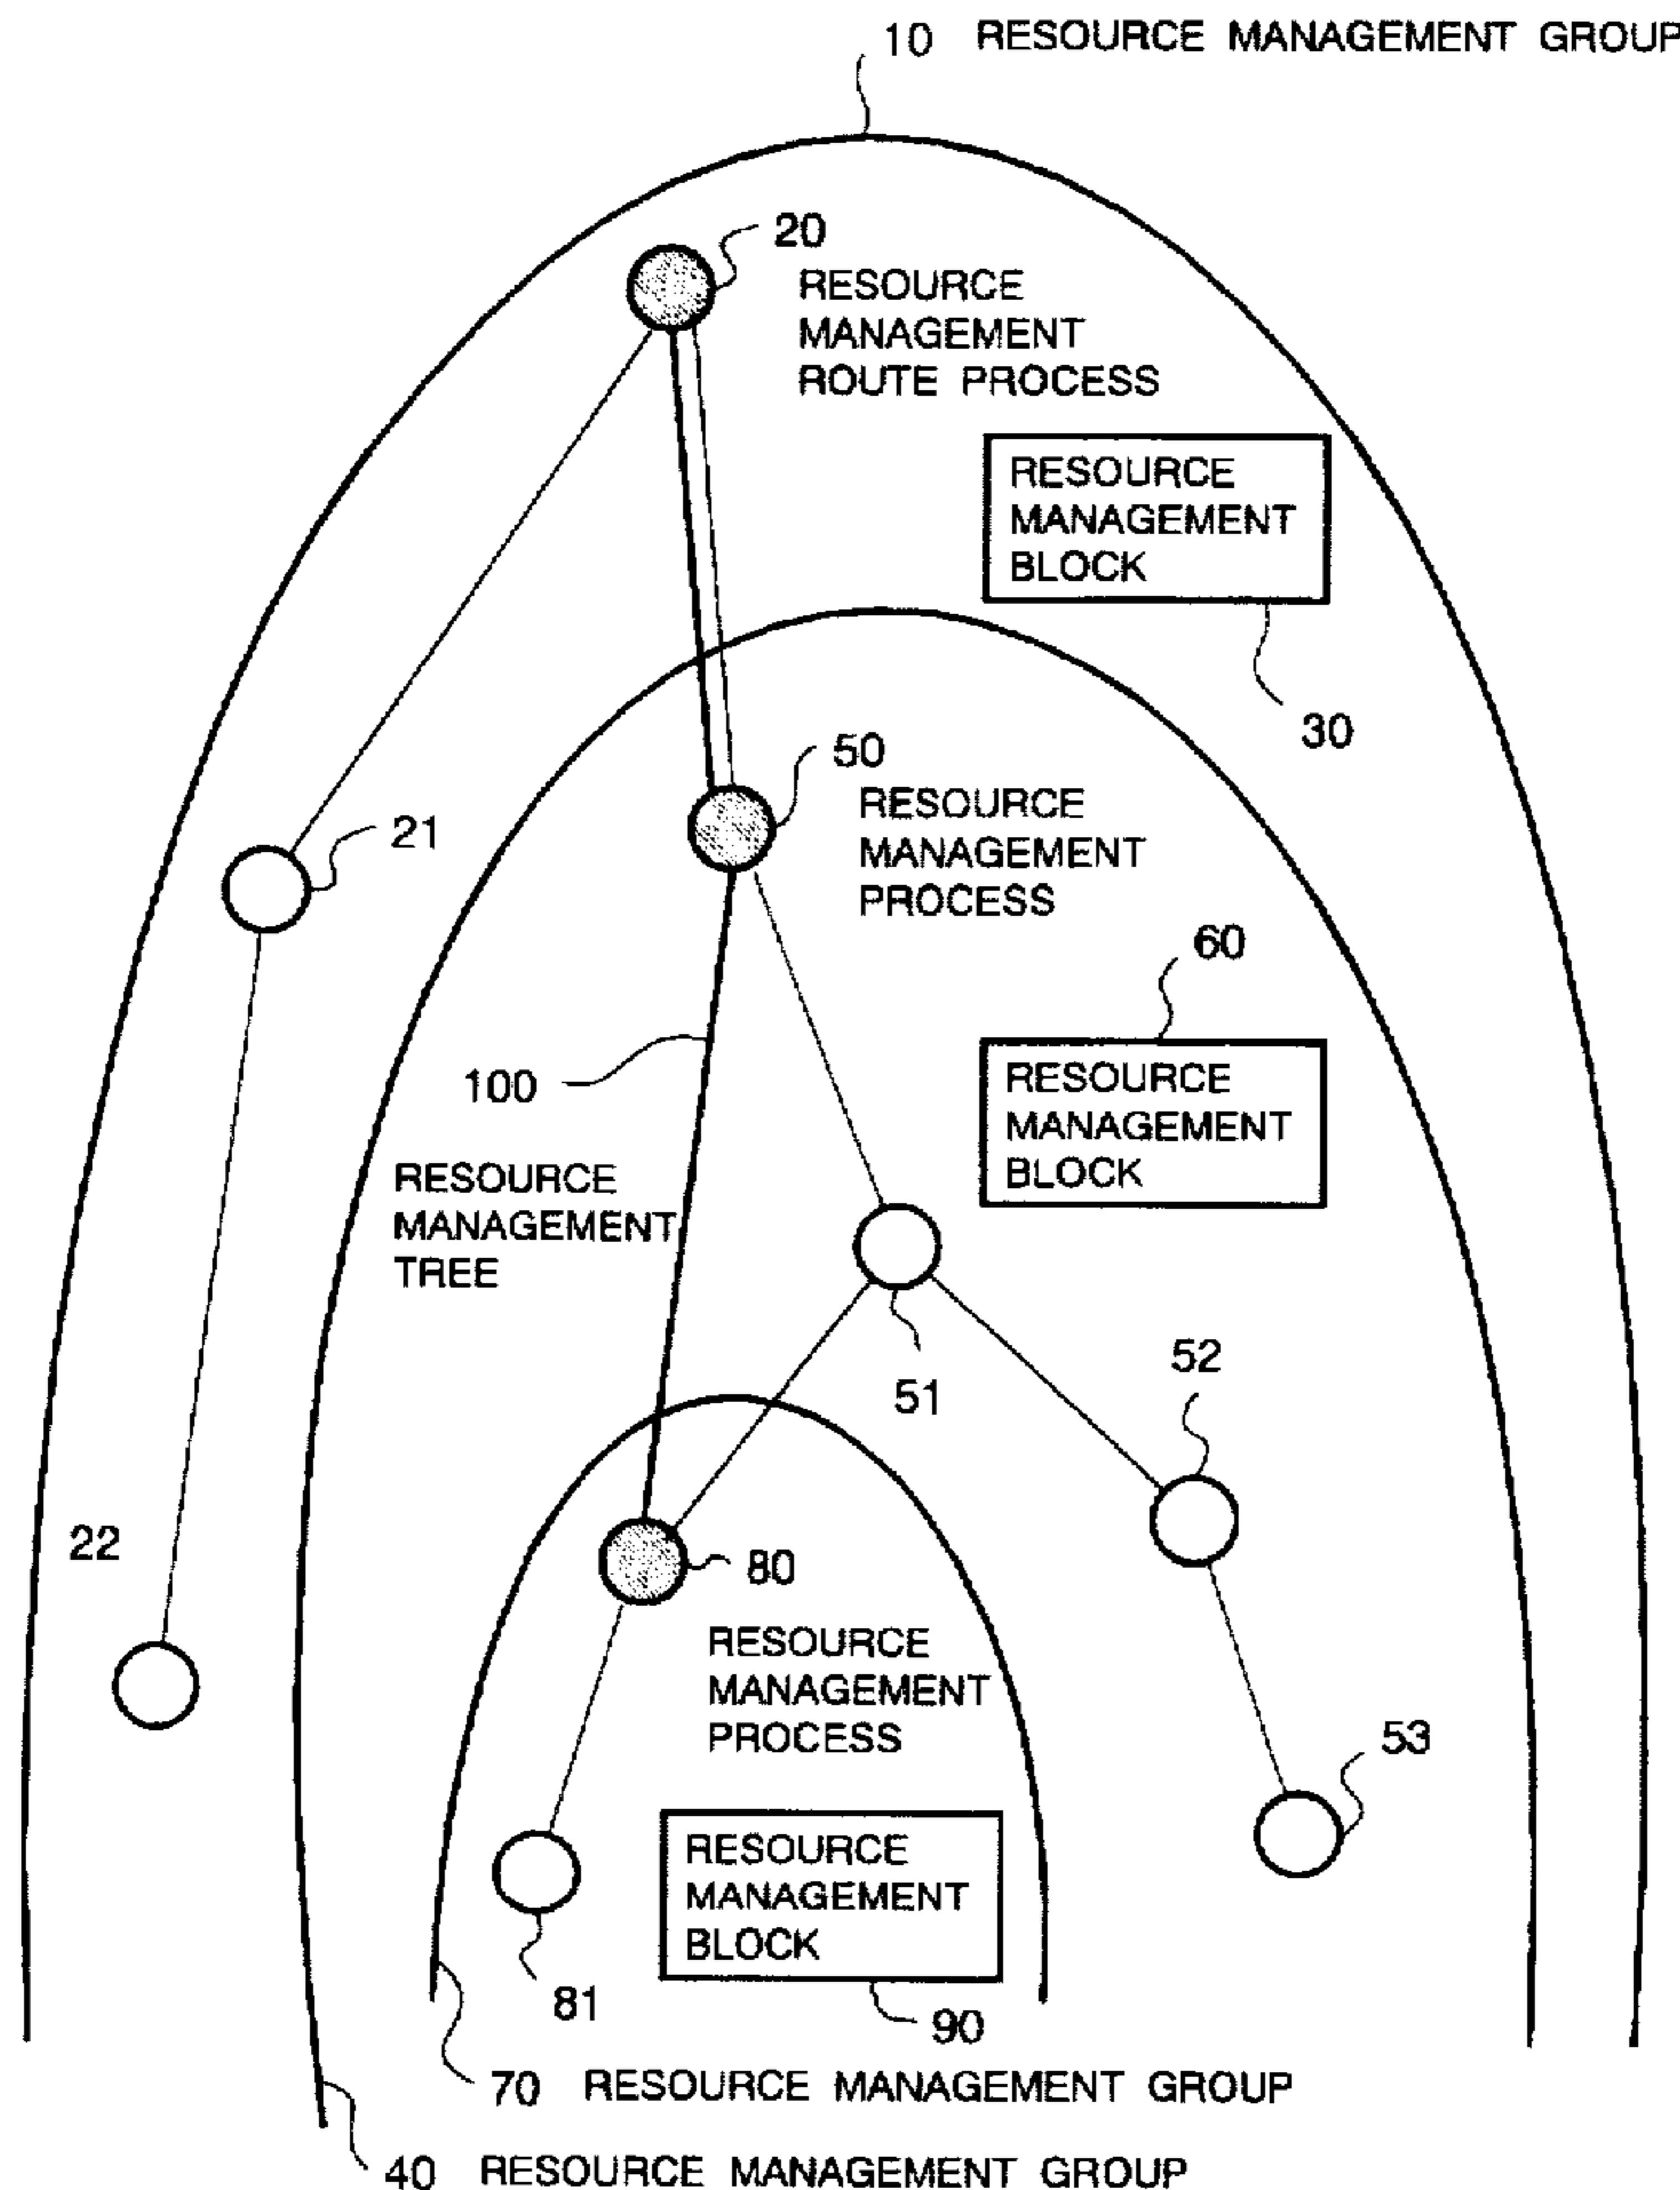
10 RESOURCE MANAGEMENT GROUP

20
RESOURCE MANAGEMENT ROUTE PROCESS

RESOURCE MANAGEMENT BLOCK

30

50
RESOURCE MANAGEMENT PROCESS

21

60

RESOURCE MANAGEMENT BLOCK

100

RESOURCE MANAGEMENT TREE

51

52

22

80

RESOURCE MANAGEMENT PROCESS

53

RESOURCE MANAGEMENT BLOCK

81

90

70 RESOURCE MANAGEMENT GROUP

40 RESOURCE MANAGEMENT GROUP